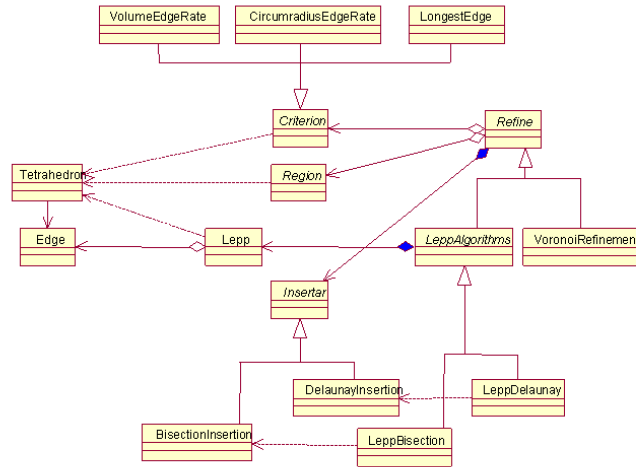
VolumeEdgeRate

CircumradiusEdgeRate

LongestEdge

Criterion

Refine

Tetrahedron

Region

Edge

Lepp

LeppAlgorithms

VoronoiRefinemen

Insertar

DelaunayInsertion

LeppDelaunay

BisectionInsertion

LeppBisection